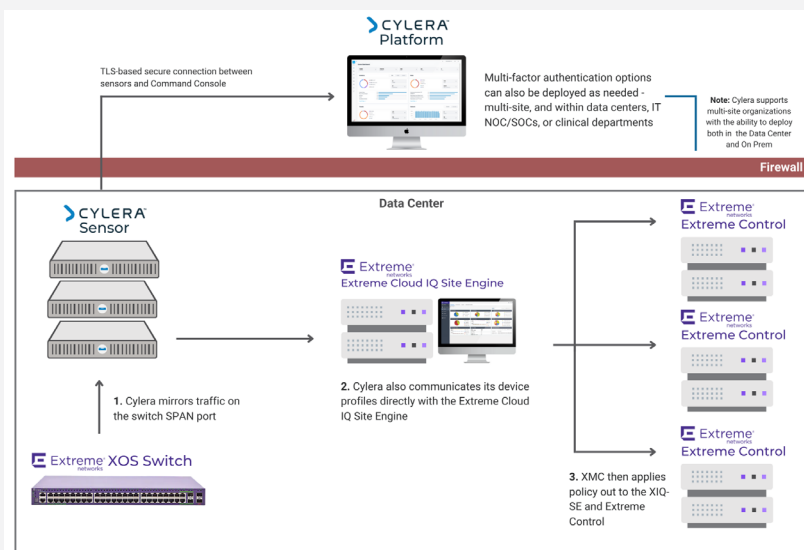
CYLERA
Platform

TLS-based secure connection between sensors and Command Console

Multi-factor authentication options can also be deployed as needed - multi-site, and within data centers, IT NOC/SOCs, or clinical departments

**Note:** Cylera supports multi-site organizations with the ability to deploy both in the Data Center and On Prem

Firewall

Data Center

CYLERA
Sensor

Extreme networks
Extreme Cloud IQ Site Engine

Extreme networks
Extreme Control

Extreme networks
Extreme Control

Extreme networks
Extreme Control

**1.** Cylera mirrors traffic on the switch SPAN port

**2.** Cylera also communicates its device profiles directly with the Extreme Cloud IQ Site Engine

**3.** XMC then applies policy out to the XIQ-SE and Extreme Control

Extreme networks XOS Switch